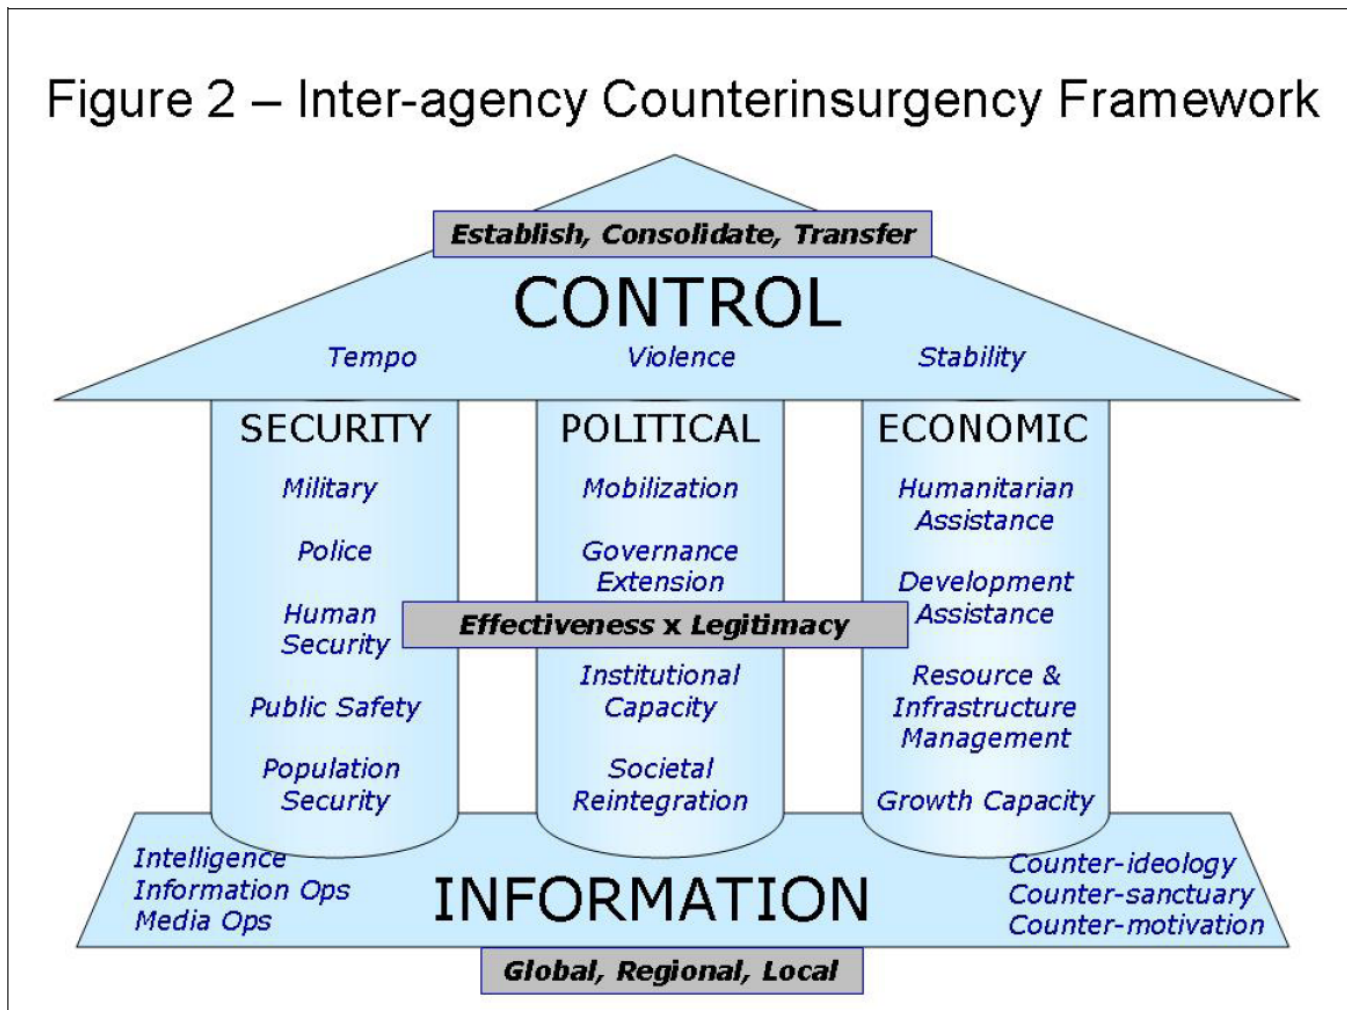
Figure 2 – Inter-agency Counterinsurgency Framework

Establish, Consolidate, Transfer

CONTROL

Tempo

Violence

Stability

SECURITY

Military

Police

Human Security

Public Safety

Population Security

POLITICAL

Mobilization

Governance Extension

Institutional Capacity

Societal Reintegration

ECONOMIC

Humanitarian Assistance

Development Assistance

Resource & Infrastructure Management

Growth Capacity

Effectiveness x Legitimacy

Intelligence
Information Ops
Media Ops

INFORMATION

Counter-ideology
Counter-sanctuary
Counter-motivation

Global, Regional, Local